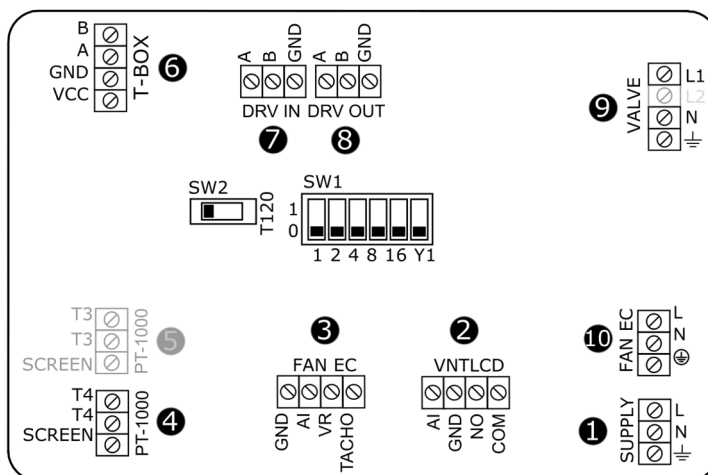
B
A
GND
VCC
T-BOX
6

A B GND
DRV IN
7

A B GND
DRV OUT
8

VALVE
L1
L2
N
⏚
9

SW2
T120

SW1
1
0
1 2 4 8 16 Y1

T3
T3
SCREEN
PT-1000
5

T4
T4
SCREEN
PT-1000
4

3
FAN EC
GND AI VR TACHO

2
VNTLCD
AI GND NO COM

10
FAN EC
L
N
⏚

1
SUPPLY
L
N
⏚